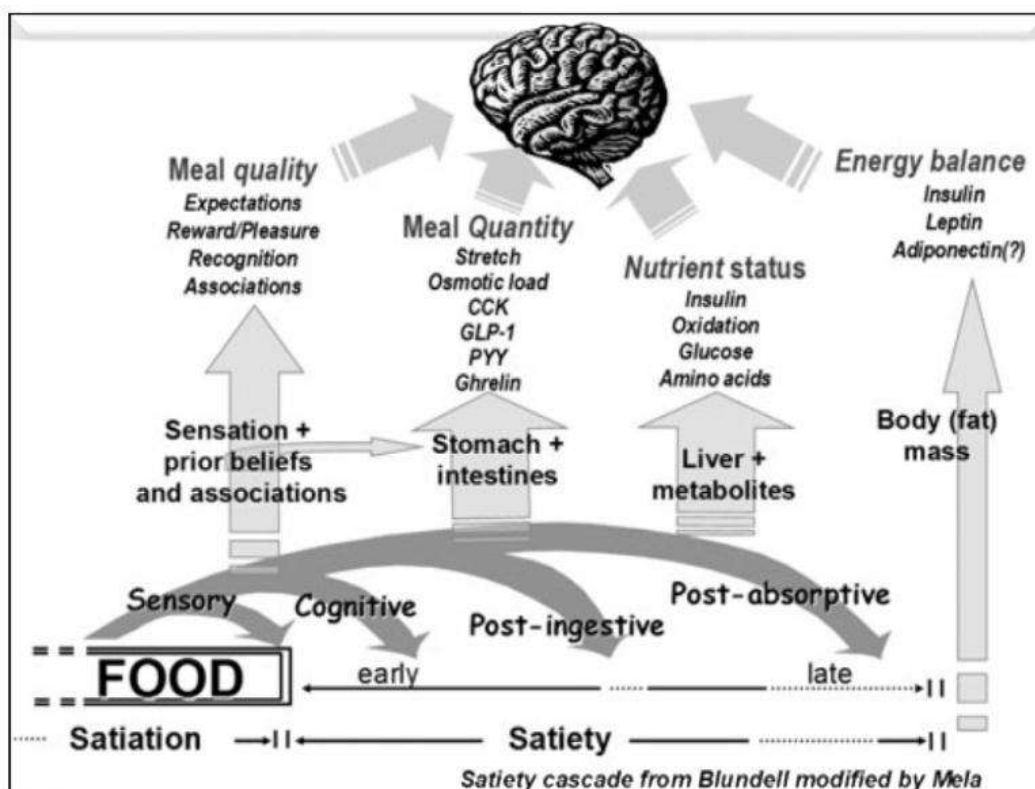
Meal quality
Expectations
Reward/Pleasure
Recognition
Associations

Meal Quantity
Stretch
Osmotic load
CCK
GLP-1
PYY
Ghrelin

Nutrient status
Insulin
Oxidation
Glucose
Amino acids

Energy balance
Insulin
Leptin
Adiponectin(?)

Sensation + prior beliefs and associations

Stomach + intestines

Liver + metabolites

Body (fat) mass

Sensory
Cognitive
Post-ingestive
Post-absorptive

FOOD
early
late

Satiation
Satiety

Satiety cascade from Blundell modified by Mela